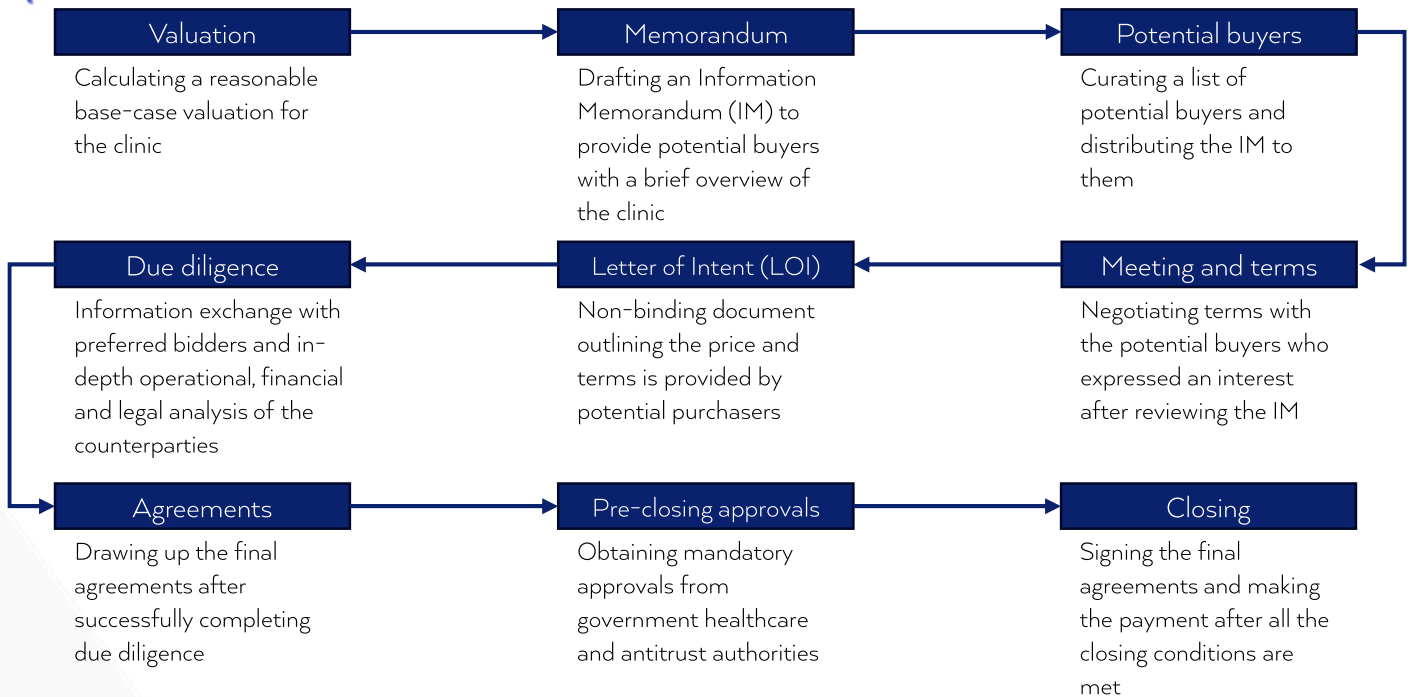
Valuation
Calculating a reasonable base-case valuation for the clinic

Memorandum
Drafting an Information Memorandum (IM) to provide potential buyers with a brief overview of the clinic

Potential buyers
Curating a list of potential buyers and distributing the IM to them

Meeting and terms
Negotiating terms with the potential buyers who expressed an interest after reviewing the IM

Letter of Intent (LOI)
Non-binding document outlining the price and terms is provided by potential purchasers

Due diligence
Information exchange with preferred bidders and in-depth operational, financial and legal analysis of the counterparties

Agreements
Drawing up the final agreements after successfully completing due diligence

Pre-closing approvals
Obtaining mandatory approvals from government healthcare and antitrust authorities

Closing
Signing the final agreements and making the payment after all the closing conditions are met